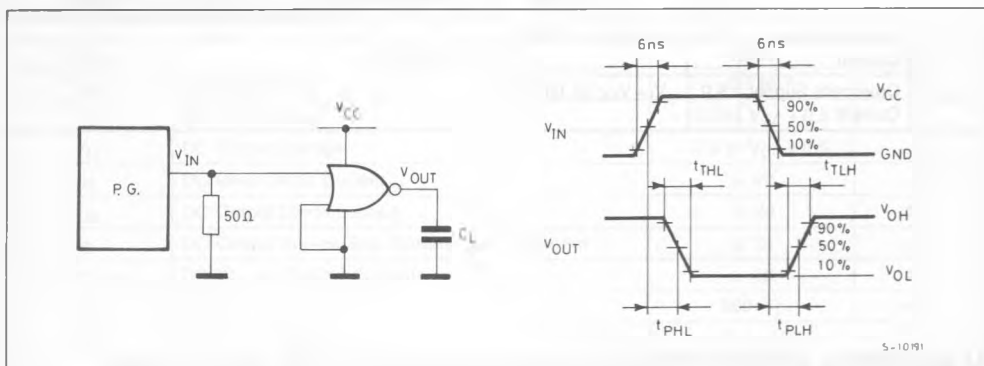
P. G.

$V_{IN}$

$50\Omega$

$V_{CC}$

$V_{OUT}$

$C_L$

6ns

6ns

$V_{CC}$

90%

50%

10%

$V_{IN}$

GND

$t_{THL}$

$t_{TLH}$

$V_{OH}$

$V_{OUT}$

90%

50%

10%

$V_{OL}$

$t_{PHL}$

$t_{PLH}$

S-10191